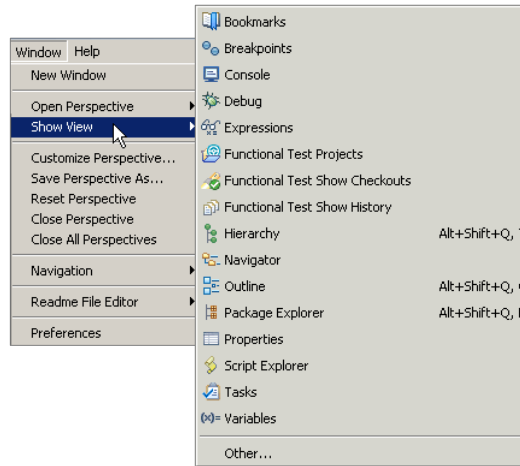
Window Help
New Window
Open Perspective
Show View
Customize Perspective...
Save Perspective As...
Reset Perspective
Close Perspective
Close All Perspectives
Navigation
Readme File Editor
Preferences

Bookmarks
Breakpoints
Console
Debug
Expressions
Functional Test Projects
Functional Test Show Checkouts
Functional Test Show History
Hierarchy Alt+Shift+Q, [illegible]
Navigator
Outline Alt+Shift+Q, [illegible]
Package Explorer Alt+Shift+Q, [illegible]
Properties
Script Explorer
Tasks
(x)= Variables
Other...